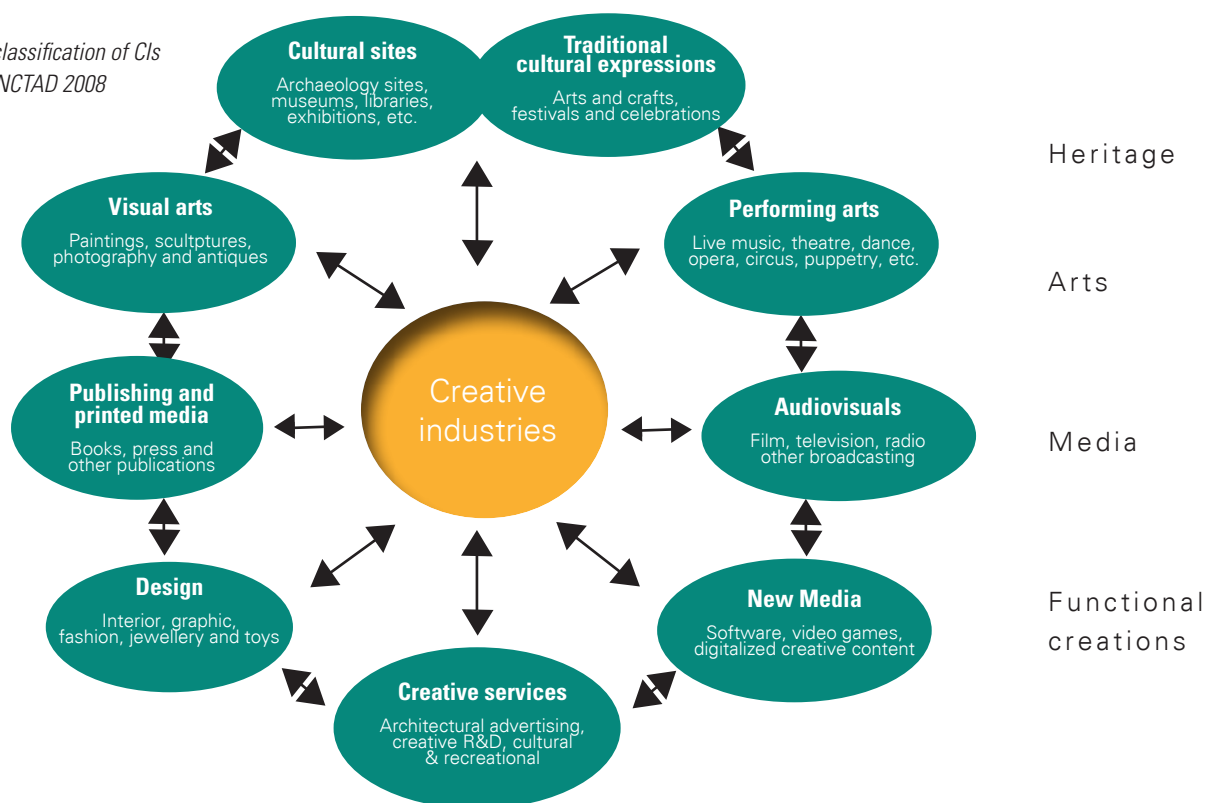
classification of CIs
NCTAD 2008

Cultural sites
Archaeology sites, museums, libraries, exhibitions, etc.

Traditional cultural expressions
Arts and crafts, festivals and celebrations

Heritage

Visual arts
Paintings, scultptures, photography and antiques

Performing arts
Live music, theatre, dance, opera, circus, puppetry, etc.

Arts

Publishing and printed media
Books, press and other publications

Creative industries

Audiovisuals
Film, television, radio other broadcasting

Media

Design
Interior, graphic, fashion, jewellery and toys

New Media
Software, video games, digitalized creative content

Functional creations

Creative services
Architectural advertising, creative R&D, cultural & recreational